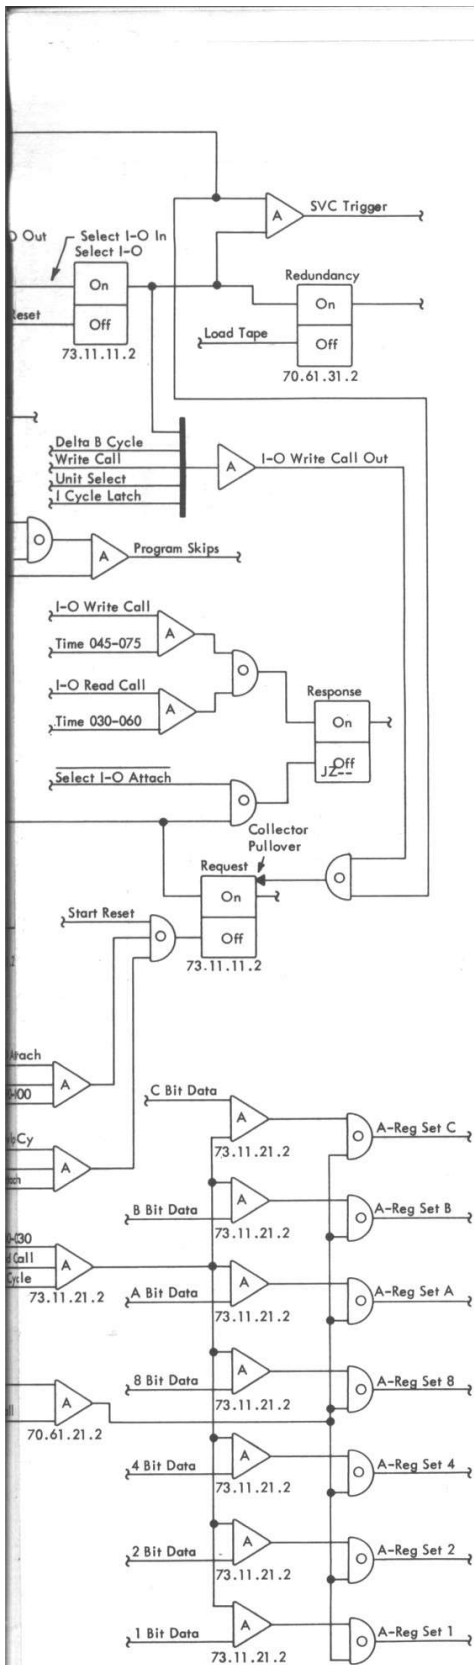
O Out
Select I-O In
Select I-O
On
Off
Reset
73.11.11.2
A
SVC Trigger
Redundancy
On
Off
Load Tape
70.61.31.2
Delta B Cycle
Write Call
Unit Select
I Cycle Latch
A
I-O Write Call Out
O
A
Program Skips
I-O Write Call
A
Time 045-075
O
I-O Read Call
A
Time 030-060
Response
On
Off
JZ
$\overline{\text{Select I-O Attach}}$
O
Collector
Pullover
Request
On
O
Start Reset
O
Off
73.11.11.2
ttach
-H00
A
C Bit Data
A
O
A-Reg Set C
73.11.21.2
p Cy
tch
A
B Bit Data
A
O
A-Reg Set B
73.11.21.2
-H30
d Call
Cycle
A
73.11.21.2
A Bit Data
A
O
A-Reg Set A
73.11.21.2
ll
A
70.61.21.2
8 Bit Data
A
O
A-Reg Set 8
73.11.21.2
4 Bit Data
A
O
A-Reg Set 4
73.11.21.2
2 Bit Data
A
O
A-Reg Set 2
73.11.21.2
1 Bit Data
A
O
A-Reg Set 1
73.11.21.2